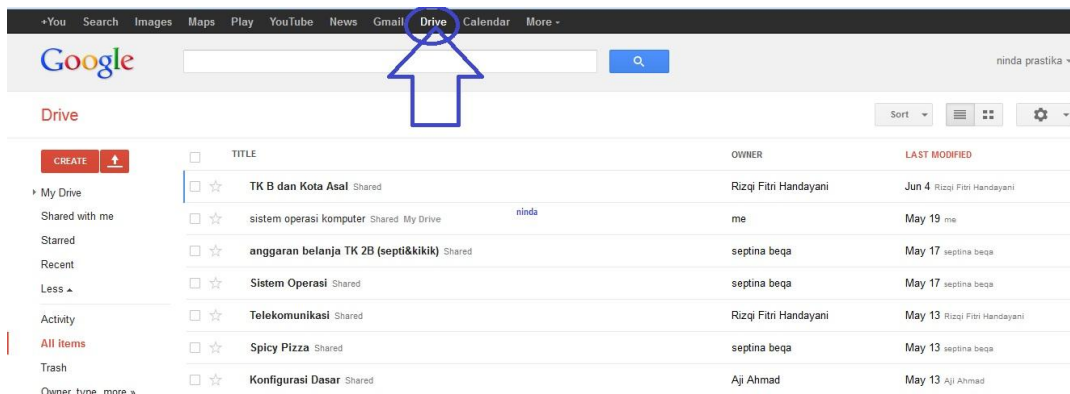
+You Search Images Maps Play YouTube News Gmail Drive Calendar More

Google

ninda prastika

Drive

Sort

CREATE

My Drive
Shared with me
Starred
Recent
Less
Activity
All items
Trash
Owner type more »

| TITLE | OWNER | LAST MODIFIED |
|---|---|---|
| TK B dan Kota Asal Shared | Rizqi Fitri Handayani | Jun 4 Rizqi Fitri Handayani |
| sistem operasi komputer Shared My Drive ninda | me | May 19 me |
| anggaran belanja TK 2B (septi&kikik) Shared | septina beqa | May 17 septina beqa |
| Sistem Operasi Shared | septina beqa | May 17 septina beqa |
| Telekomunikasi Shared | Rizqi Fitri Handayani | May 13 Rizqi Fitri Handayani |
| Spicy Pizza Shared | septina beqa | May 13 septina beqa |
| Konfigurasi Dasar Shared | Aji Ahmad | May 13 Aji Ahmad |